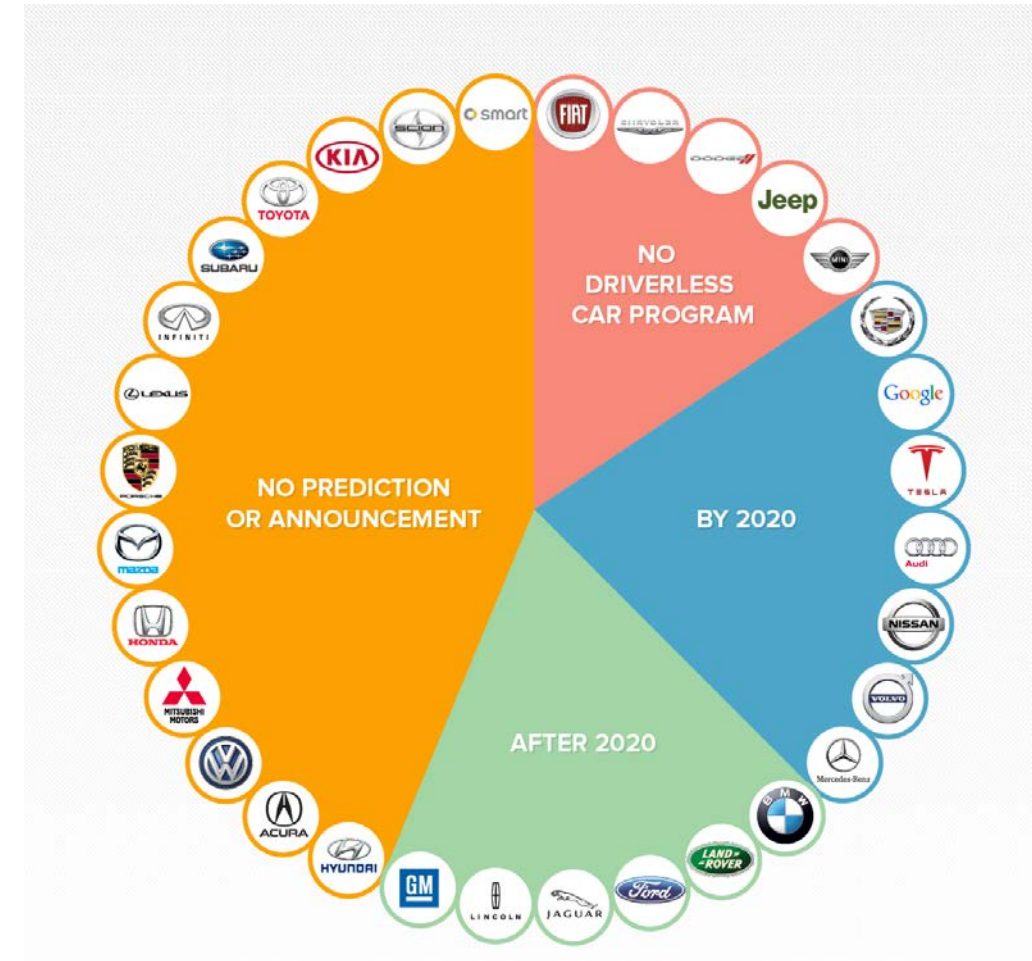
smart
FIAT
CHRYSLER
DODGE
Jeep
KIA
TOYOTA
SUBARU
INFINITI
LEXUS
PORSCHE
mazda
HONDA
MITSUBISHI MOTORS
ACURA
HYUNDAI
NO DRIVERLESS CAR PROGRAM
Google
TESLA
Audi
NISSAN
VOLVO
Mercedes-Benz
BMW
LAND ROVER
Ford
JAGUAR
LINCOLN
GM
NO PREDICTION OR ANNOUNCEMENT
BY 2020
AFTER 2020